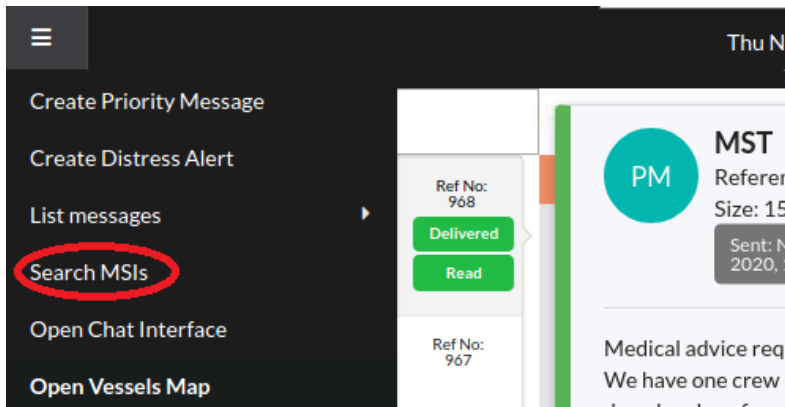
Thu N

Create Priority Message

Create Distress Alert

List messages

Search MSIs

Open Chat Interface

Open Vessels Map

Ref No: 968

Delivered

Read

Ref No: 967

PM

MST

Referer

Size: 15

Sent: N 2020,

Medical advice req

We have one crew